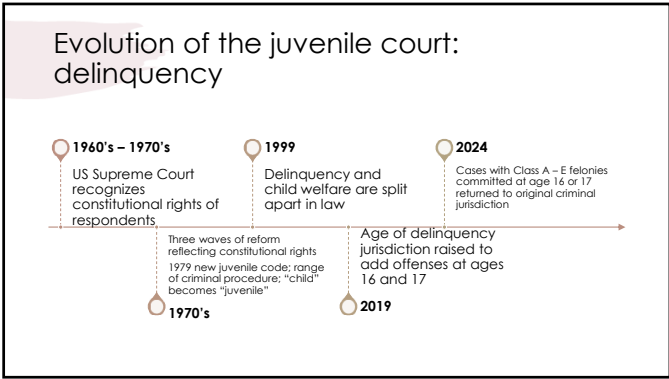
Evolution of the juvenile court: delinquency

1960's – 1970's

US Supreme Court recognizes constitutional rights of respondents

Three waves of reform reflecting constitutional rights

1979 new juvenile code; range of criminal procedure; "child" becomes "juvenile"

1970's

1999

Delinquency and child welfare are split apart in law

Age of delinquency jurisdiction raised to add offenses at ages 16 and 17

2019

2024

Cases with Class A – E felonies committed at age 16 or 17 returned to original criminal jurisdiction